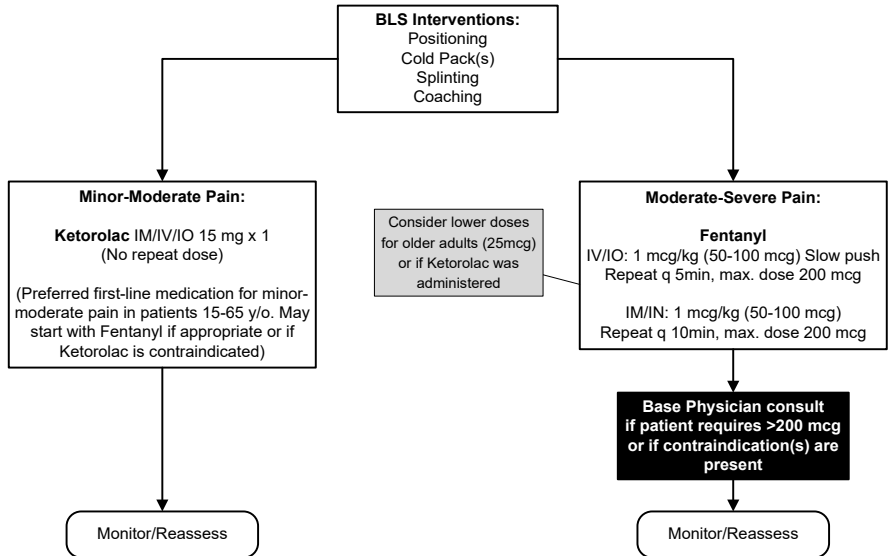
BLS Interventions:
Positioning
Cold Pack(s)
Splinting
Coaching

Minor-Moderate Pain:

Ketorolac IM/IV/IO 15 mg x 1
(No repeat dose)

(Preferred first-line medication for minor-moderate pain in patients 15-65 y/o. May start with Fentanyl if appropriate or if Ketorolac is contraindicated)

Monitor/Reassess

Consider lower doses for older adults (25mcg) or if Ketorolac was administered

Moderate-Severe Pain:

Fentanyl
IV/IO: 1 mcg/kg (50-100 mcg) Slow push
Repeat q 5min, max. dose 200 mcg

IM/IN: 1 mcg/kg (50-100 mcg)
Repeat q 10min, max. dose 200 mcg

Base Physician consult if patient requires >200 mcg or if contraindication(s) are present

Monitor/Reassess